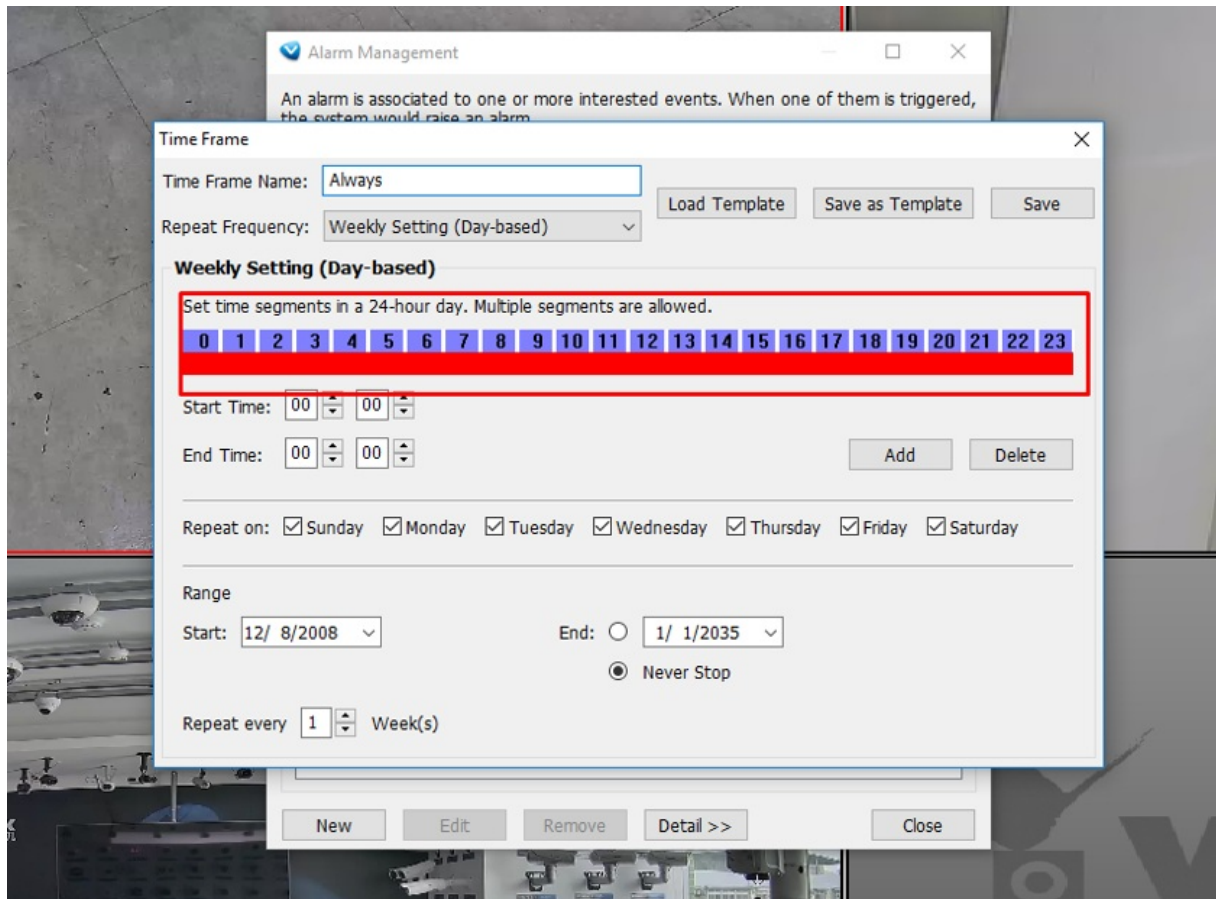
Alarm Management

An alarm is associated to one or more interested events. When one of them is triggered, the system would raise an alarm.

Time Frame

Time Frame Name: Always

Repeat Frequency: Weekly Setting (Day-based)

Load Template

Save as Template

Save

Weekly Setting (Day-based)

Set time segments in a 24-hour day. Multiple segments are allowed.

0 1 2 3 4 5 6 7 8 9 10 11 12 13 14 15 16 17 18 19 20 21 22 23

Start Time: 00 00

End Time: 00 00

Add

Delete

Repeat on: Sunday Monday Tuesday Wednesday Thursday Friday Saturday

Range

Start: 12/ 8/2008

End: 1/ 1/2035

Never Stop

Repeat every 1 Week(s)

New Edit Remove Detail >> Close